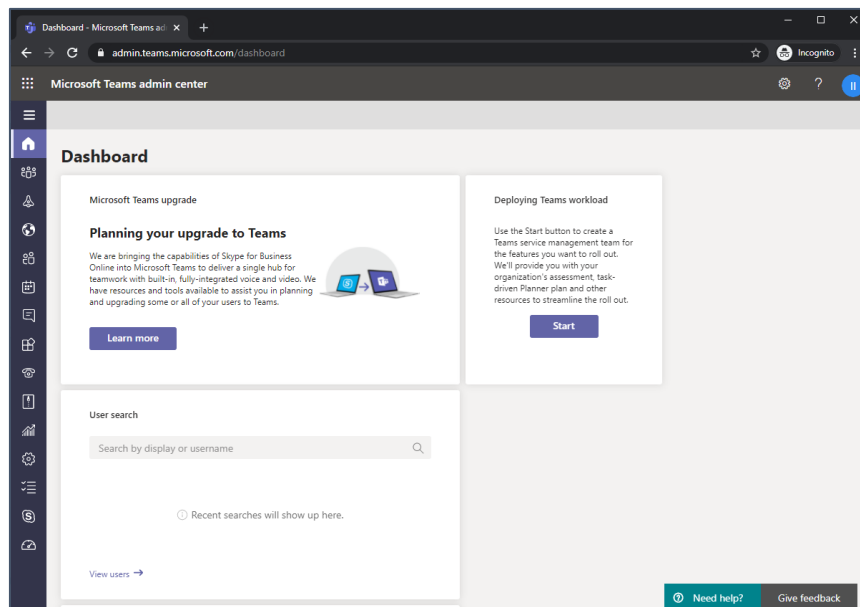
Dashboard - Microsoft Teams ad

admin.teams.microsoft.com/dashboard

Incognito

Microsoft Teams admin center

Dashboard

Microsoft Teams upgrade

Planning your upgrade to Teams

We are bringing the capabilities of Skype for Business Online into Microsoft Teams to deliver a single hub for teamwork with built-in, fully-integrated voice and video. We have resources and tools available to assist you in planning and upgrading some or all of your users to Teams.

Learn more

Deploying Teams workload

Use the Start button to create a Teams service management team for the features you want to roll out. We'll provide you with your organization's assessment, task-driven Planner plan and other resources to streamline the roll out.

Start

User search

Search by display or username

Recent searches will show up here.

View users →

Need help?

Give feedback